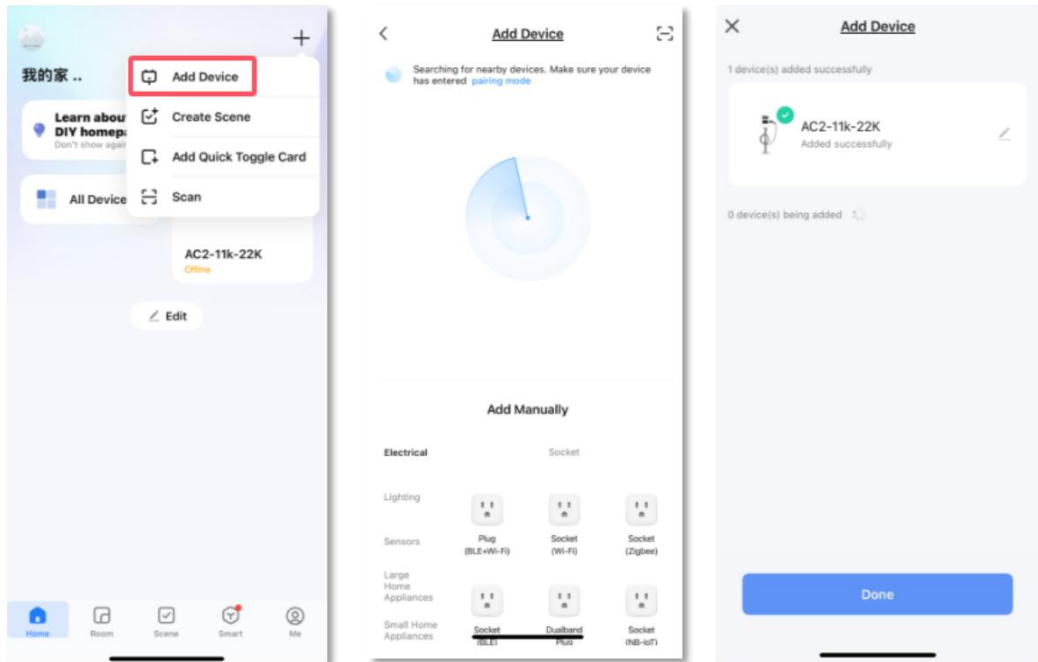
+

我的家 ..

Add Device

Create Scene

Add Quick Toggle Card

Scan

Learn about DIY homepa
Don't show agai

All Device

AC2-11k-22K
Offline

Edit

Home Room Scene Smart Me

Add Device

Searching for nearby devices. Make sure your device has entered pairing mode

Add Manually

Electrical

Socket

Lighting

Sensors

Large Home Appliances

Small Home Appliances

Plug (BLE+Wi-Fi)

Socket (Wi-Fi)

Socket (Zigbee)

Socket (BLE)

Dualband Plug

Socket (NB-IoT)

Add Device

1 device(s) added successfully

AC2-11k-22K
Added successfully

0 device(s) being added

Done